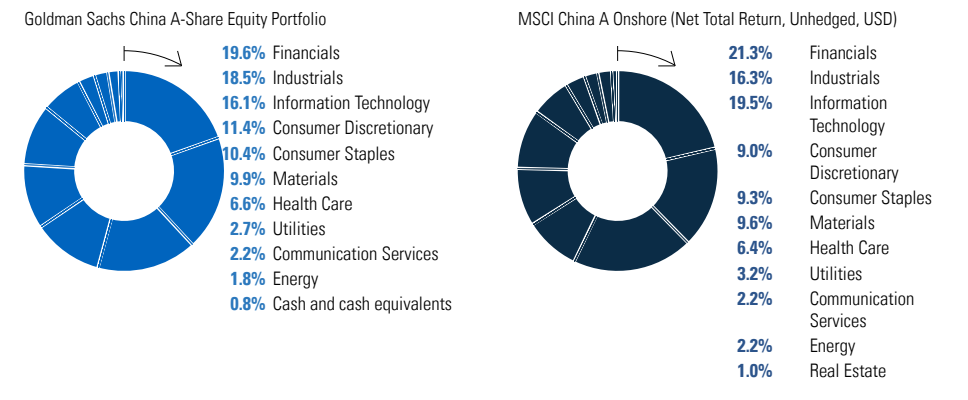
Goldman Sachs China A-Share Equity Portfolio

19.6% Financials
18.5% Industrials
16.1% Information Technology
11.4% Consumer Discretionary
10.4% Consumer Staples
9.9% Materials
6.6% Health Care
2.7% Utilities
2.2% Communication Services
1.8% Energy
0.8% Cash and cash equivalents

MSCI China A Onshore (Net Total Return, Unhedged, USD)

21.3% Financials
16.3% Industrials
19.5% Information Technology
9.0% Consumer Discretionary
9.3% Consumer Staples
9.6% Materials
6.4% Health Care
3.2% Utilities
2.2% Communication Services
2.2% Energy
1.0% Real Estate